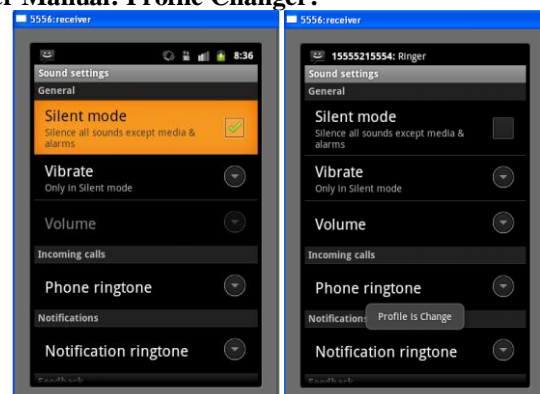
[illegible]r Manual: Profile Changer:

5556:receiver

8:36

Sound settings

General

Silent mode

Silence all sounds except media & alarms

Vibrate

Only in Silent mode

Volume

Incoming calls

Phone ringtone

Notifications

Notification ringtone

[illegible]

5556:receiver

15555215554: Ringer

Sound settings

General

Silent mode

Silence all sounds except media & alarms

Vibrate

Only in Silent mode

Volume

Incoming calls

Phone ringtone

Notifications

Profile is Change

Notification ringtone

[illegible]